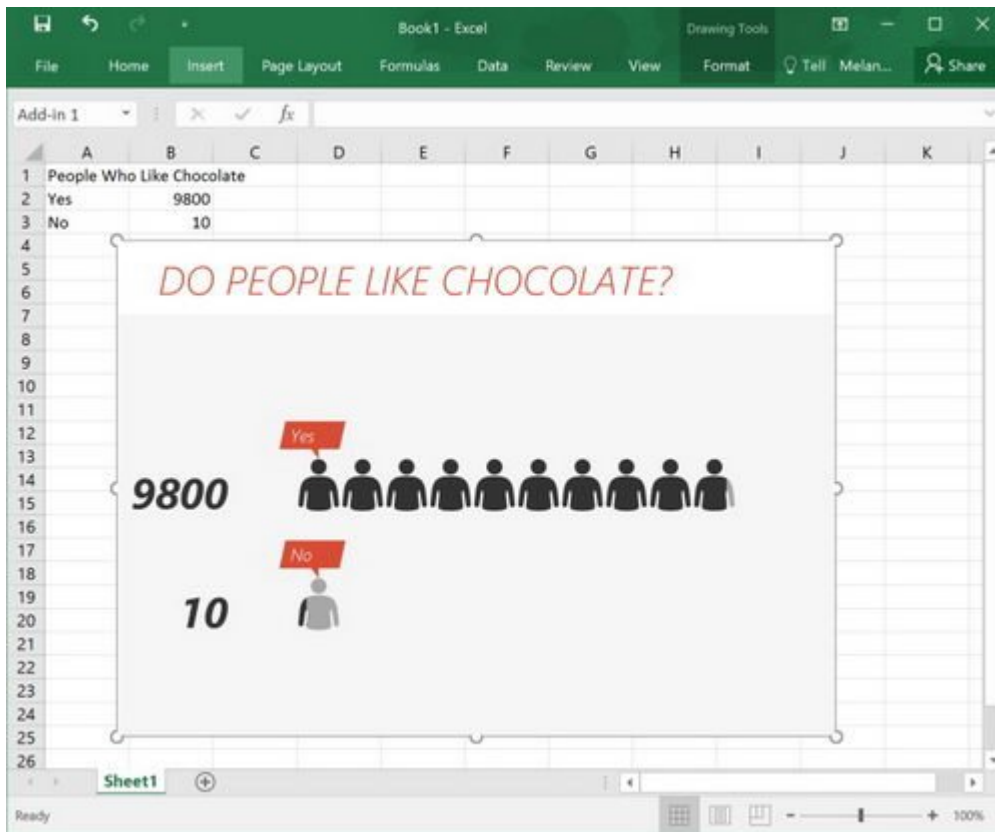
Book1 - Excel
Drawing Tools
File Home Insert Page Layout Formulas Data Review View Format Tell Melan... Share
Add-in 1
$f_x$

| | A | B | C | D | E | F | G | H | I | J | K |
|---|---|---|---|---|---|---|---|---|---|---|---|
| 1 | People Who Like Chocolate | | | | | | | | | | |
| 2 | Yes | 9800 | | | | | | | | | |
| 3 | No | 10 | | | | | | | | | |
| 4 | | | | | | | | | | | |
| 5 | | | | | | | | | | | |
| 6 | | | | | | | | | | | |
| 7 | | | | | | | | | | | |
| 8 | | | | | | | | | | | |
| 9 | | | | | | | | | | | |
| 10 | | | | | | | | | | | |
| 11 | | | | | | | | | | | |
| 12 | | | | | | | | | | | |
| 13 | | | | | | | | | | | |
| 14 | | | | | | | | | | | |
| 15 | | | | | | | | | | | |
| 16 | | | | | | | | | | | |
| 17 | | | | | | | | | | | |
| 18 | | | | | | | | | | | |
| 19 | | | | | | | | | | | |
| 20 | | | | | | | | | | | |
| 21 | | | | | | | | | | | |
| 22 | | | | | | | | | | | |
| 23 | | | | | | | | | | | |
| 24 | | | | | | | | | | | |
| 25 | | | | | | | | | | | |
| 26 | | | | | | | | | | | |

DO PEOPLE LIKE CHOCOLATE?

Yes
9800

No
10

Sheet1
Ready
100%